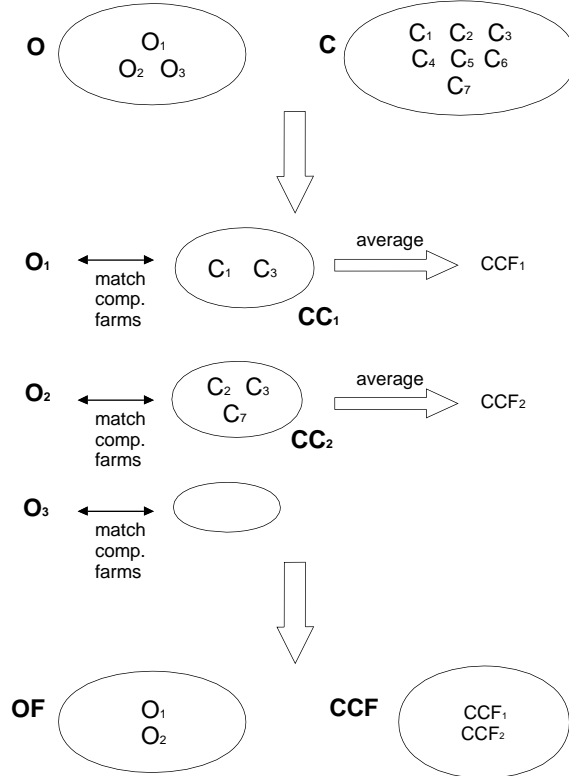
O

$O_1$
$O_2$ $O_3$

C

$C_1$ $C_2$ $C_3$
$C_4$ $C_5$ $C_6$
$C_7$

$O_1$

match comp. farms

$C_1$ $C_3$

$CC_1$

average

$CCF_1$

$O_2$

match comp. farms

$C_2$ $C_3$
$C_7$

$CC_2$

average

$CCF_2$

$O_3$

match comp. farms

OF

$O_1$
$O_2$

CCF

$CCF_1$
$CCF_2$